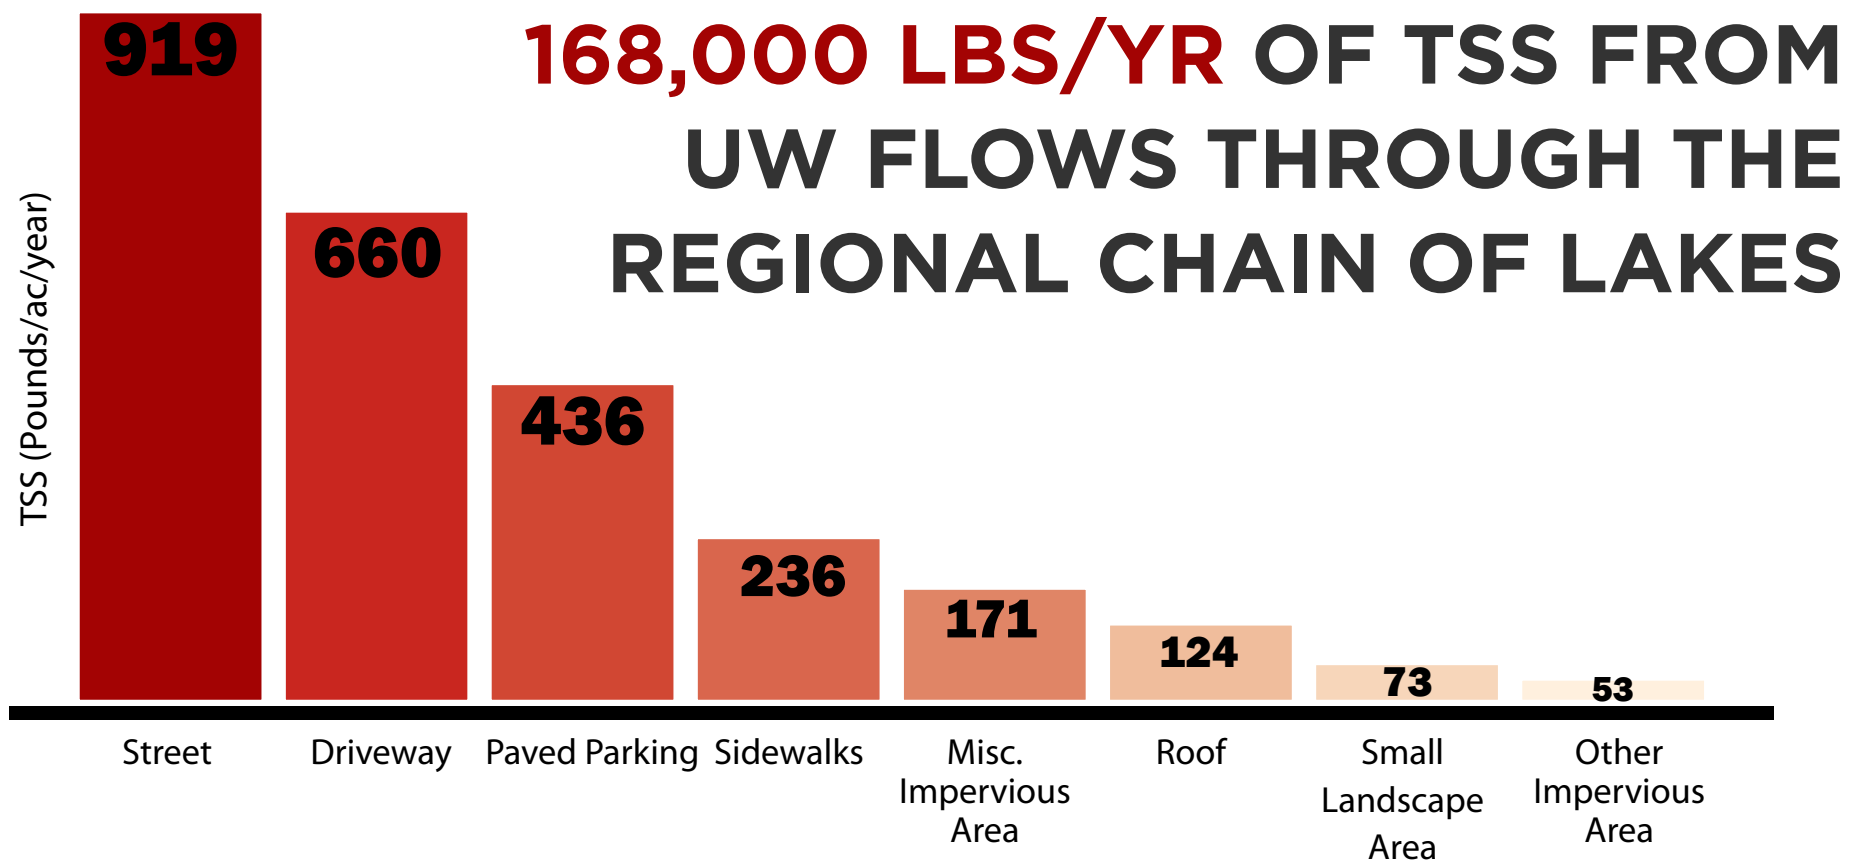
168,000 LBS/YR OF TSS FROM UW FLOWS THROUGH THE REGIONAL CHAIN OF LAKES

TSS (Pounds/ac/year)

919
660
436
236
171
124
73
53

Street
Driveway
Paved Parking
Sidewalks
Misc. Impervious Area
Roof
Small Landscape Area
Other Impervious Area